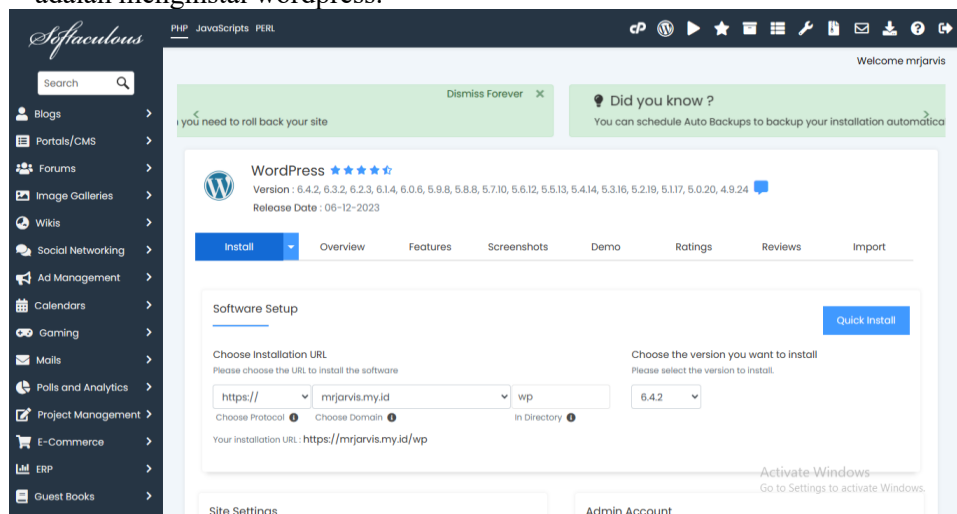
adalah menginstal wordpress.

Softaculous

PHP JavaScripts PERL

Welcome mrjarvis

Search

Blogs
Portals/CMS
Forums
Image Galleries
Wikis
Social Networking
Ad Management
Calendars
Gaming
Mails
Polls and Analytics
Project Management
E-Commerce
ERP
Guest Books

Dismiss Forever ✕
you need to roll back your site

Did you know ?
You can schedule Auto Backups to backup your installation automatica

WordPress
Version : 6.4.2, 6.3.2, 6.2.3, 6.1.4, 6.0.6, 5.9.8, 5.8.8, 5.7.10, 5.6.12, 5.5.13, 5.4.14, 5.3.16, 5.2.19, 5.1.17, 5.0.20, 4.9.24
Release Date : 06-12-2023

Install | Overview | Features | Screenshots | Demo | Ratings | Reviews | Import

Software Setup

Quick Install

Choose Installation URL
Please choose the URL to install the software

https:// | mrjarvis.my.id | wp
Choose Protocol | Choose Domain | In Directory

Your installation URL : https://mrjarvis.my.id/wp

Choose the version you want to install
Please select the version to install.
6.4.2

Activate Windows
Go to Settings to activate Windows.

Site Settings

Admin Account